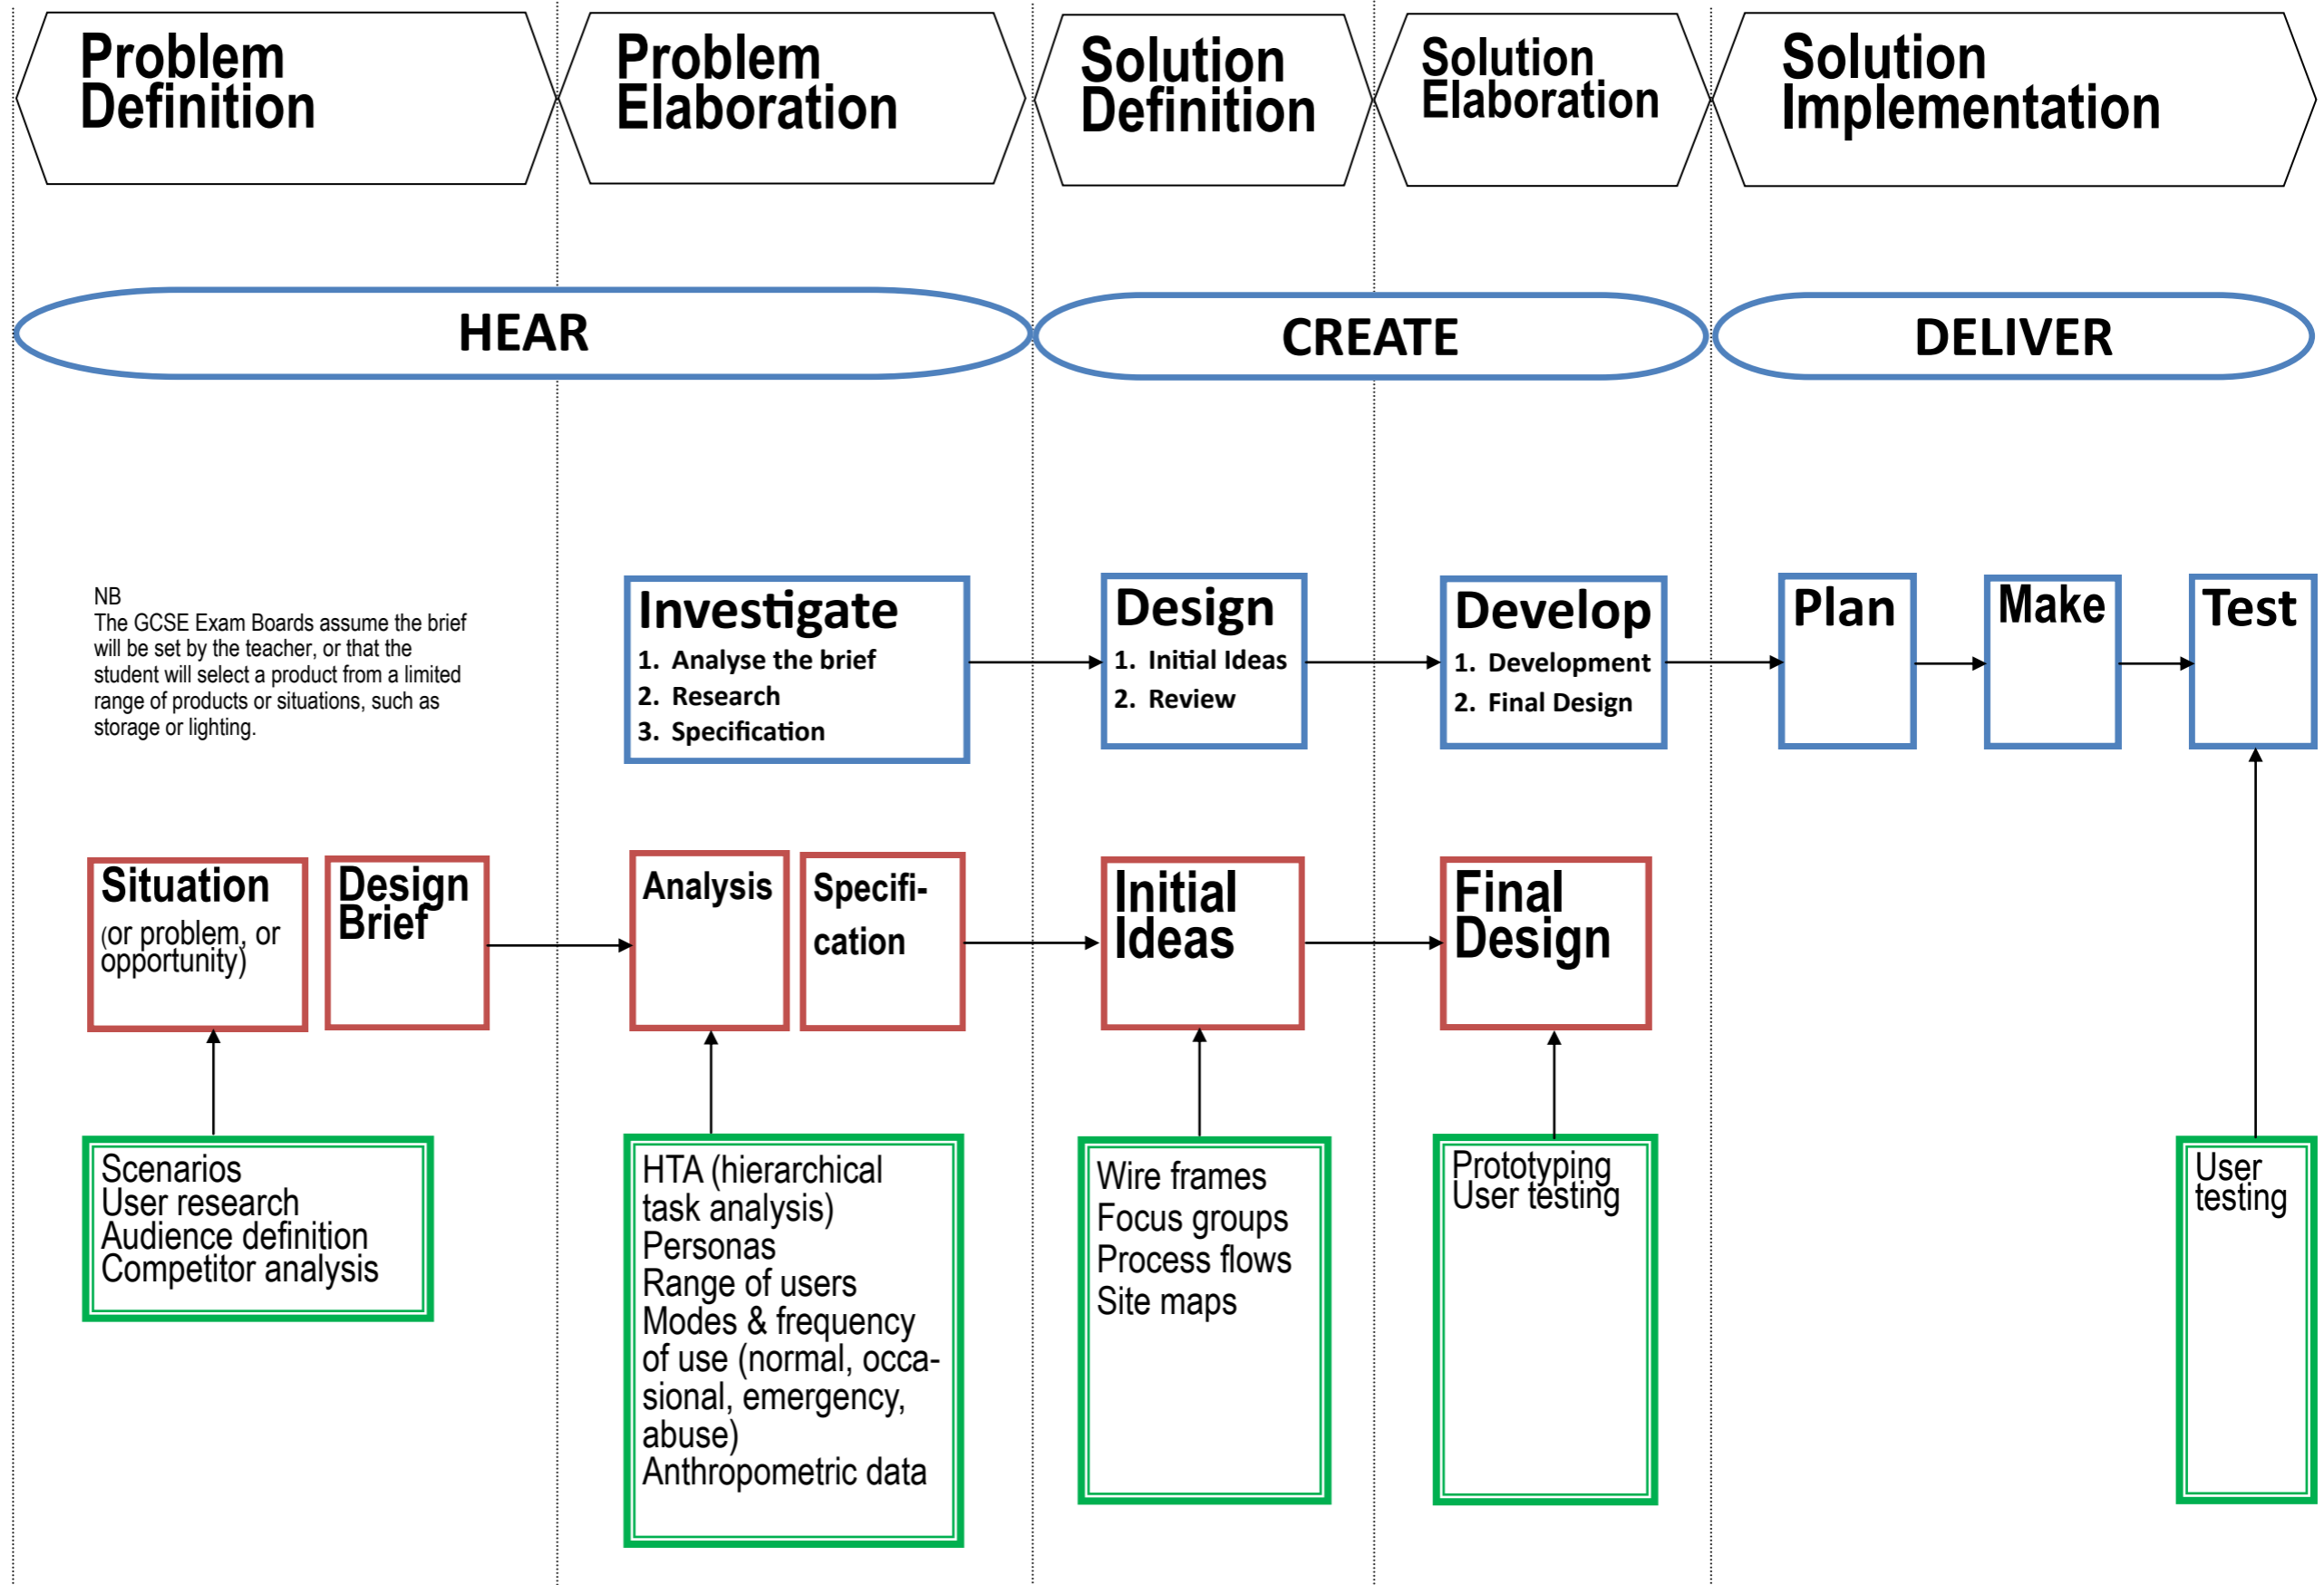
Problem Definition

Problem Elaboration

Solution Definition

Solution Elaboration

Solution Implementation

HEAR

CREATE

DELIVER

NB
The GCSE Exam Boards assume the brief will be set by the teacher, or that the student will select a product from a limited range of products or situations, such as storage or lighting.

Investigate
1. Analyse the brief
2. Research
3. Specification

Design
1. Initial Ideas
2. Review

Develop
1. Development
2. Final Design

Plan

Make

Test

Situation
(or problem, or opportunity)

Design Brief

Analysis

Specification

Initial Ideas

Final Design

Scenarios
User research
Audience definition
Competitor analysis

HTA (hierarchical task analysis)
Personas
Range of users
Modes & frequency of use (normal, occasional, emergency, abuse)
Anthropometric data

Wire frames
Focus groups
Process flows
Site maps

Prototyping
User testing

User testing